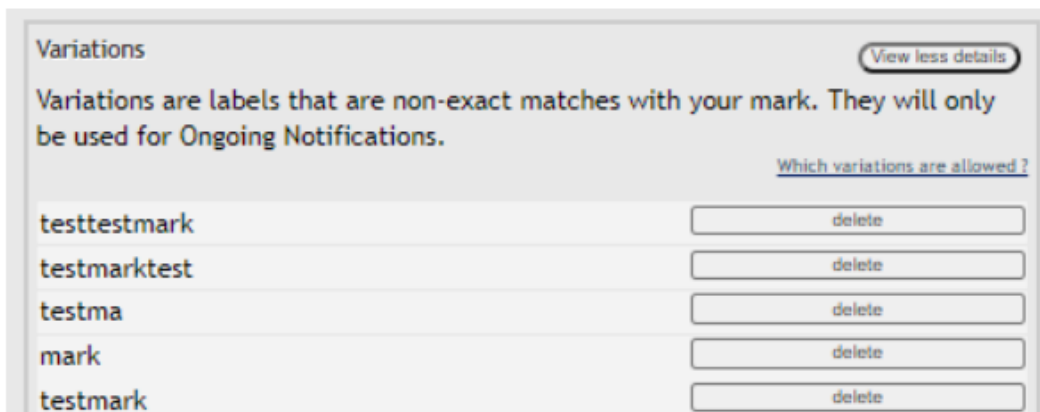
Variations

View less details

Variations are labels that are non-exact matches with your mark. They will only be used for Ongoing Notifications.

Which variations are allowed ?

testtestmark delete
testmarktest delete
testma delete
mark delete
testmark delete